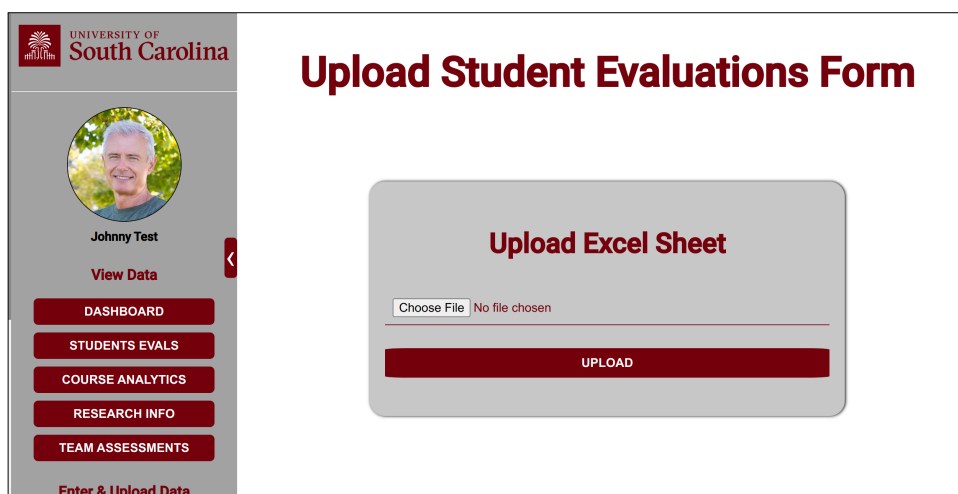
UNIVERSITY OF
South Carolina

Johnny Test

View Data

DASHBOARD

STUDENTS EVALS

COURSE ANALYTICS

RESEARCH INFO

TEAM ASSESSMENTS

Enter & Upload Data

Upload Student Evaluations Form

Upload Excel Sheet

Choose File No file chosen

UPLOAD